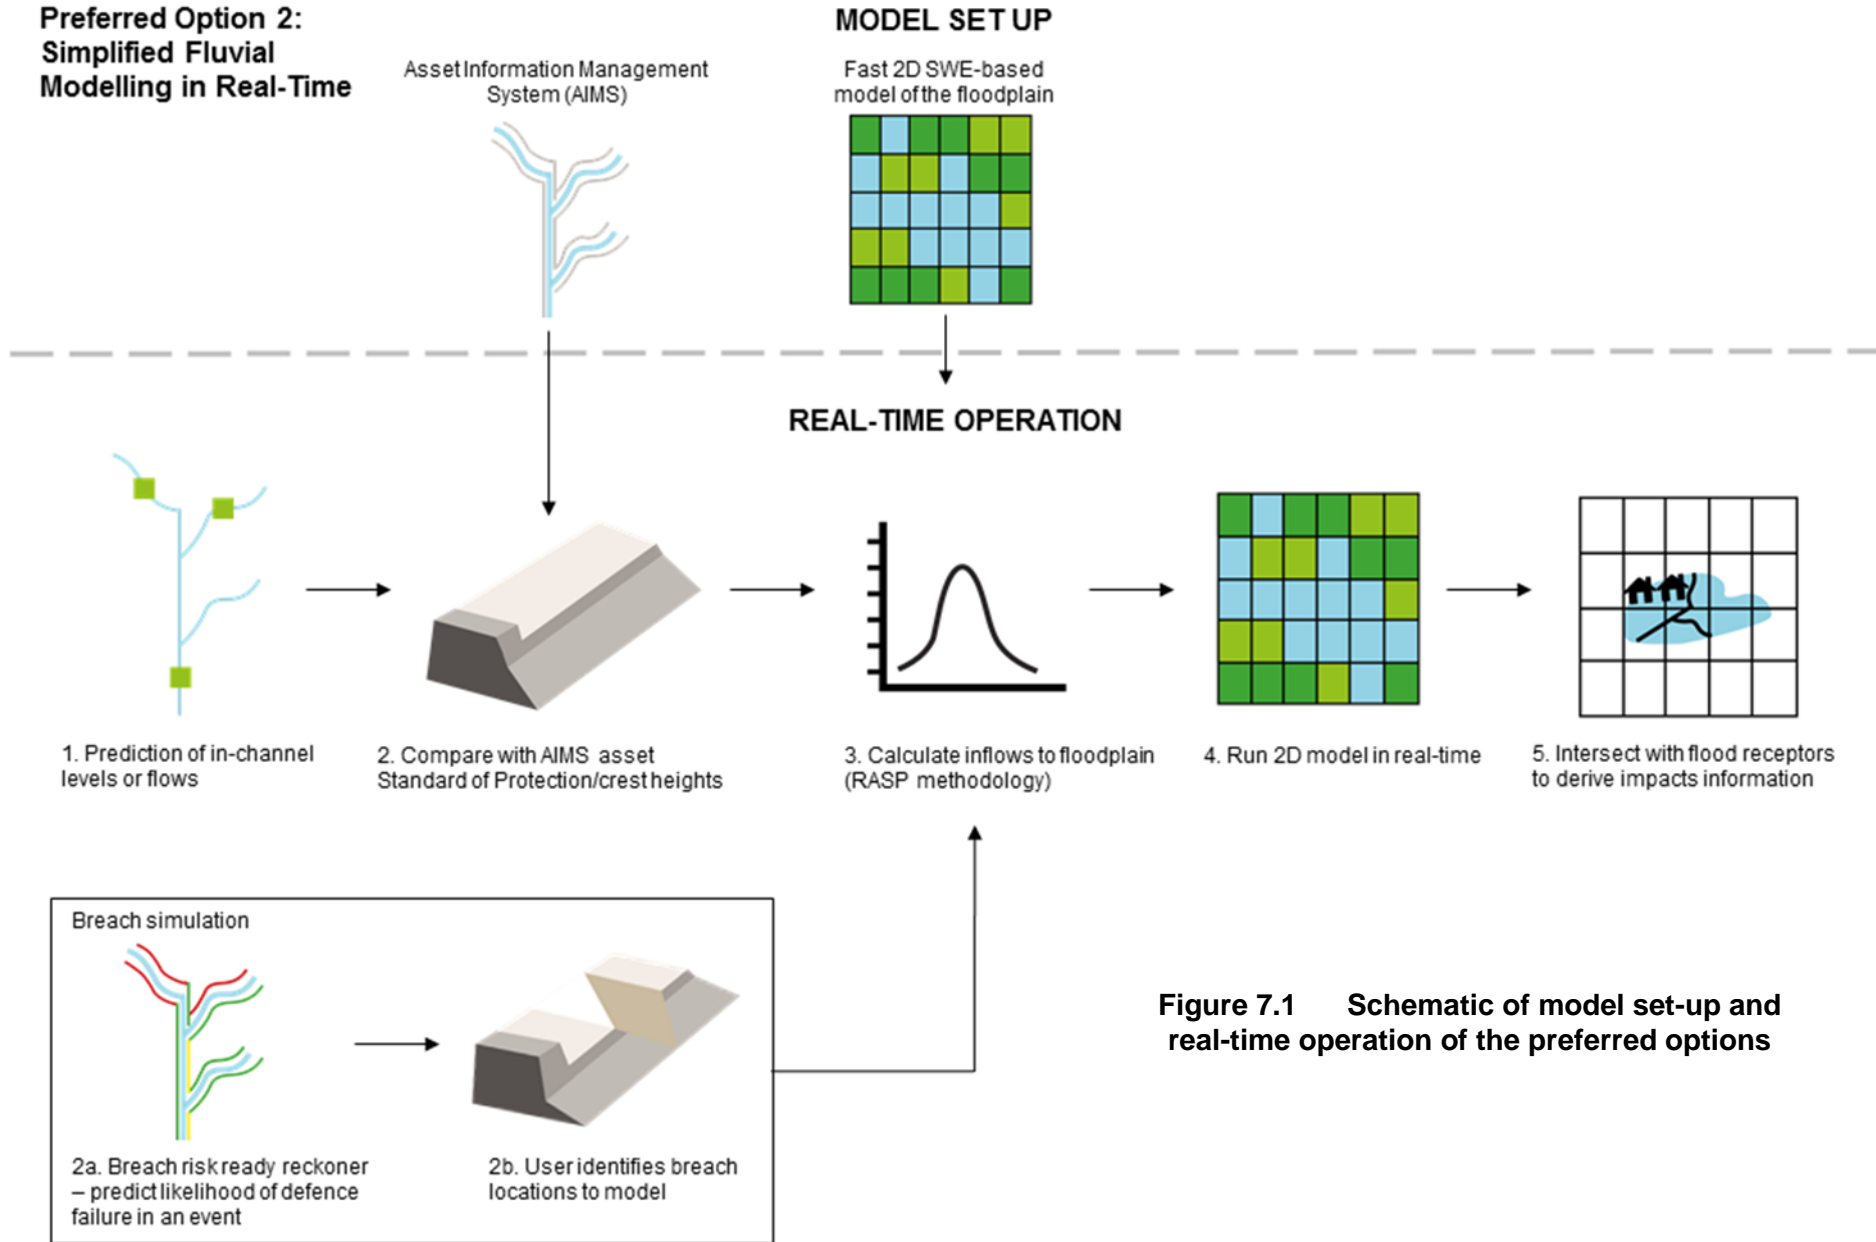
Preferred Option 2:
Simplified Fluvial
Modelling in Real-Time

Asset Information Management System (AIMS)

MODEL SET UP

Fast 2D SWE-based model of the floodplain

REAL-TIME OPERATION

1. Prediction of in-channel levels or flows

2. Compare with AIMS asset Standard of Protection/crest heights

3. Calculate inflows to floodplain (RASP methodology)

4. Run 2D model in real-time

5. Intersect with flood receptors to derive impacts information

Breach simulation

2a. Breach risk ready reckoner – predict likelihood of defence failure in an event

2b. User identifies breach locations to model

Figure 7.1 Schematic of model set-up and real-time operation of the preferred options